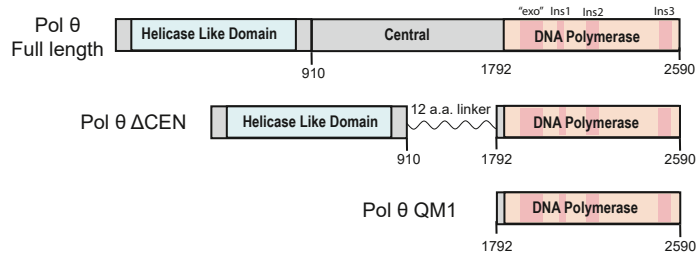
Pol θ Full length

Helicase Like Domain

Central

"exo" Ins1 Ins2 Ins3

DNA Polymerase

910 1792 2590

Pol θ ΔCEN

Helicase Like Domain

12 a.a. linker

DNA Polymerase

910 1792 2590

Pol θ QM1

DNA Polymerase

1792 2590